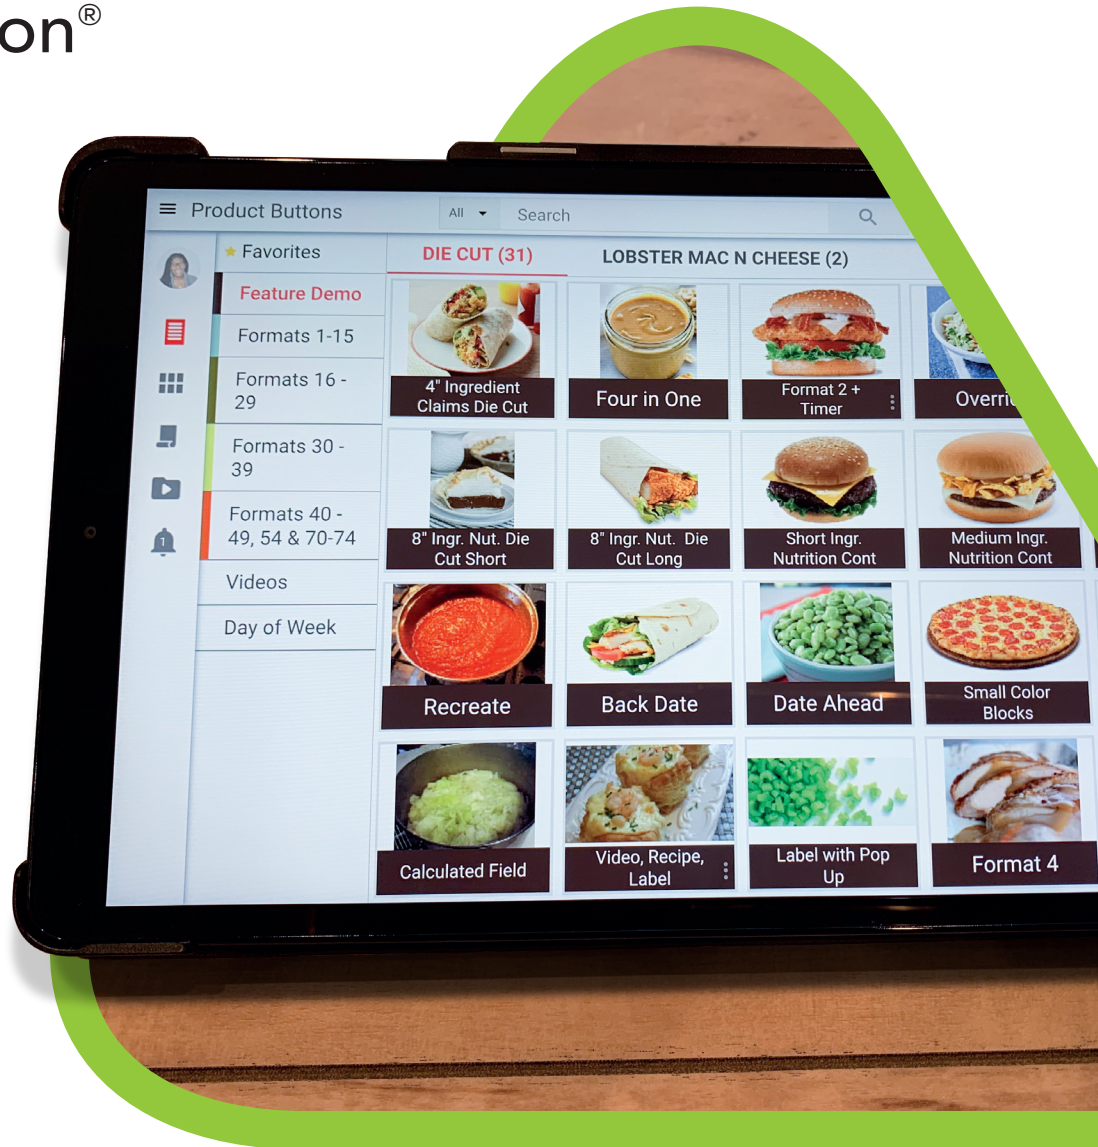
on®

Product Buttons

All

Search

Favorites

Feature Demo

Formats 1-15

Formats 16 - 29

Formats 30 - 39

Formats 40 - 49, 54 & 70-74

Videos

Day of Week

1

DIE CUT (31)

LOBSTER MAC N CHEESE (2)

4" Ingredient Claims Die Cut

Four in One

Format 2 + Timer

Overri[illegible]

8" Ingr. Nut. Die Cut Short

8" Ingr. Nut. Die Cut Long

Short Ingr. Nutrition Cont

Medium Ingr. Nutrition Cont

Recreate

Back Date

Date Ahead

Small Color Blocks

Calculated Field

Video, Recipe, Label

Label with Pop Up

Format 4